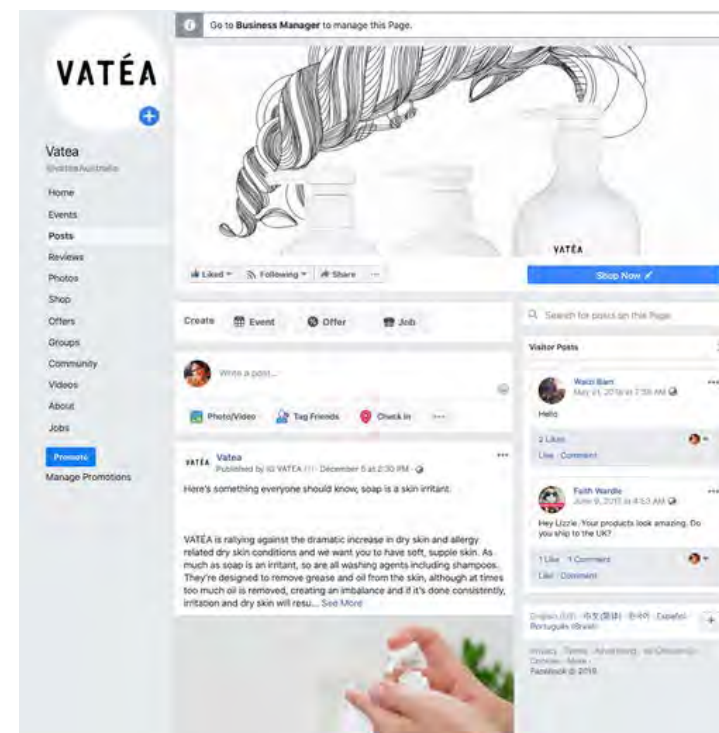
Go to Business Manager to manage this Page.

VATÉA

Vatea
@VateaAustralia

Home
Events
Posts
Reviews
Photos
Shop
Offers
Groups
Community
Videos
About
Jobs

Promote
Manage Promotions

VATÉA

Liked ▾ Following ▾ Share ···

Shop Now

Create Event Offer Job

Write a post...

Photo/Video Tag Friends Check in ···

VATÉA Vatea
Published by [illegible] · December 5 at 2:30 PM ·

Here's something everyone should know, soap is a skin irritant.

VATÉA is rallying against the dramatic increase in dry skin and allergy related dry skin conditions and we want you to have soft, supple skin. As much as soap is an irritant, so are all washing agents including shampoos. They're designed to remove grease and oil from the skin, although at times too much oil is removed, creating an imbalance and if it's done consistently, irritation and dry skin will resu... See More

Search for posts on this Page

Visitor Posts

Walid Bam
May 21, 2019 at 7:59 AM
Hello
2 Likes
Like Comment

Faith Wardle
June 9, 2019 at 4:53 AM
Hey Lizzie. Your products look amazing. Do you ship to the UK?
1 Like 1 Comment
Like Comment

English (US) · 中文(简体) · 한국어 · Español · Português (Brasil)

Privacy · Terms · Advertising · Ad Choices · Cookies · More
Facebook © 2019